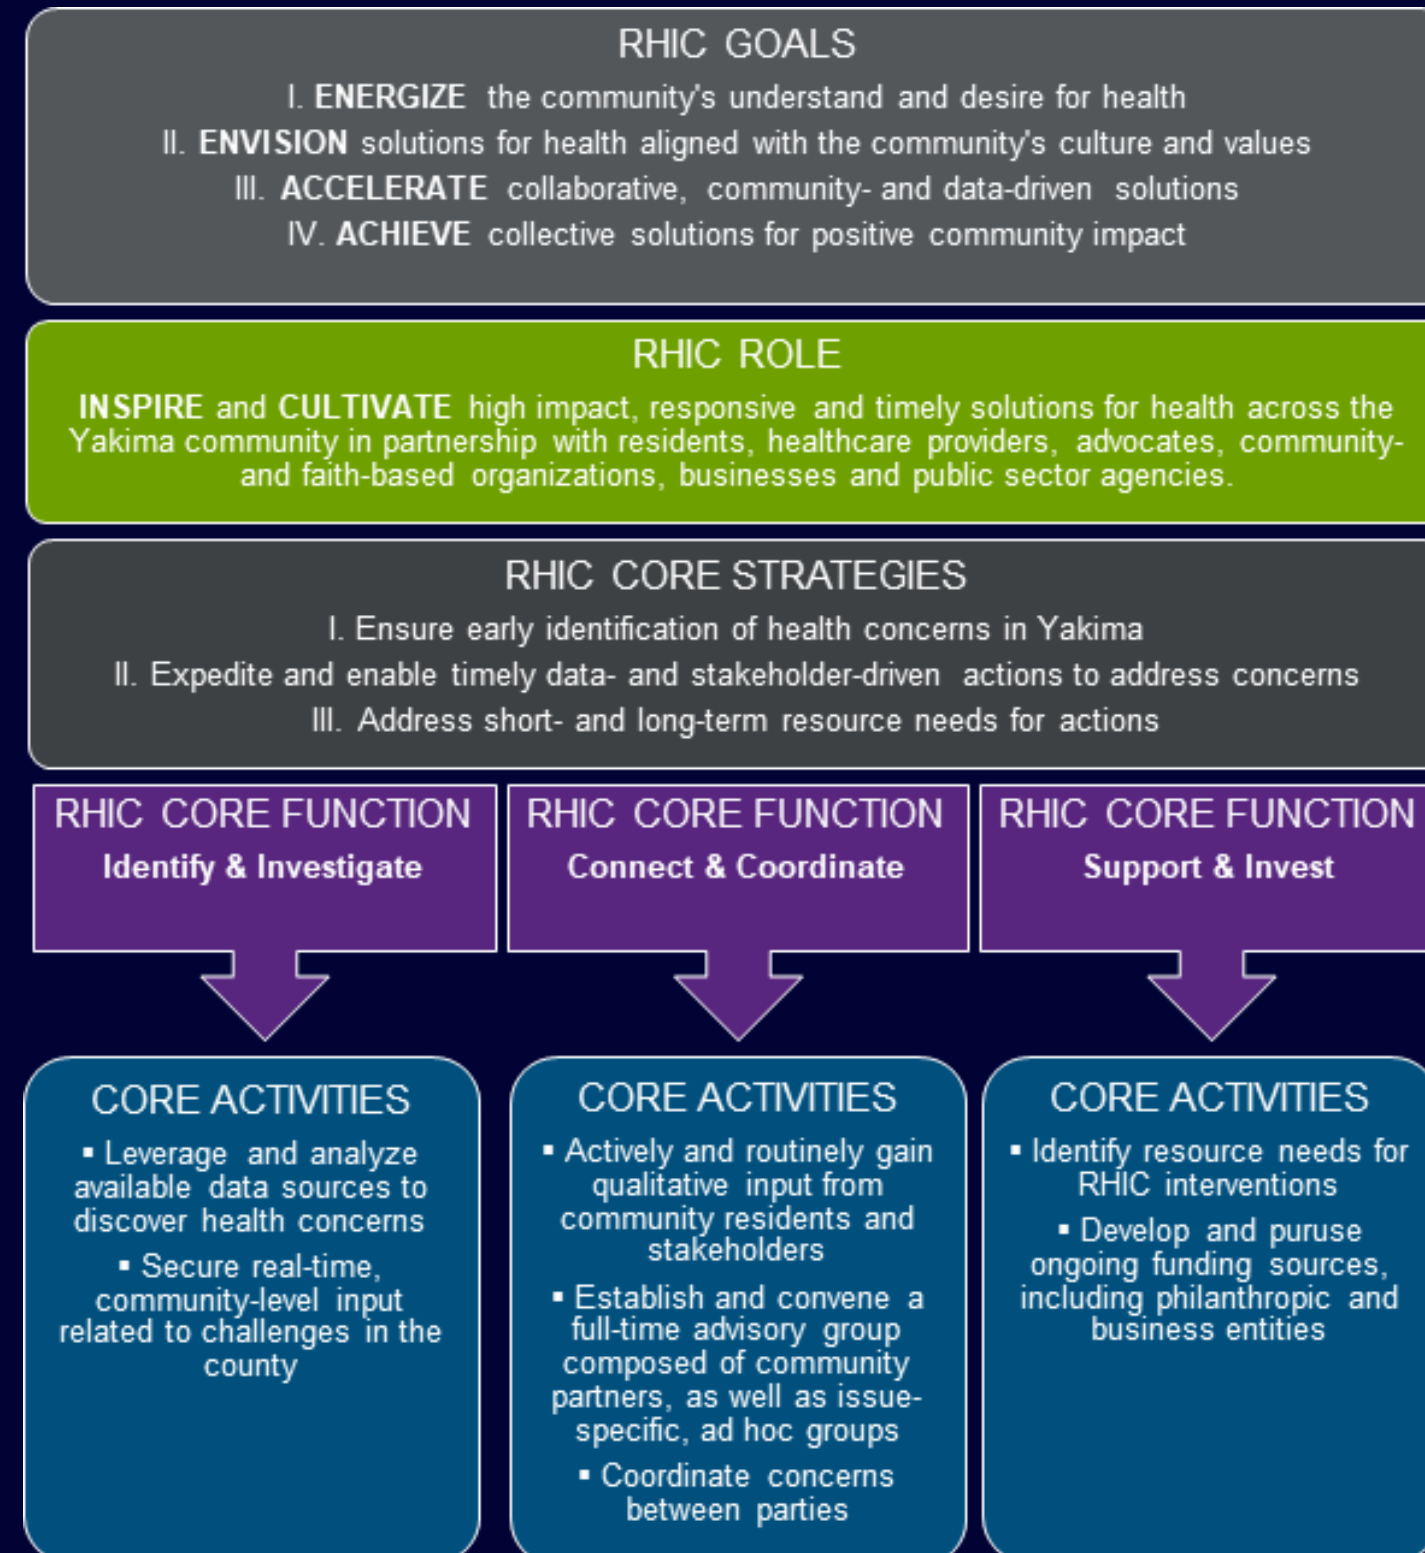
RHIC GOALS

I. ENERGIZE the community's understand and desire for health

II. ENVISION solutions for health aligned with the community's culture and values

III. ACCELERATE collaborative, community- and data-driven solutions

IV. ACHIEVE collective solutions for positive community impact

RHIC ROLE

INSPIRE and CULTIVATE high impact, responsive and timely solutions for health across the Yakima community in partnership with residents, healthcare providers, advocates, community- and faith-based organizations, businesses and public sector agencies.

RHIC CORE STRATEGIES

I. Ensure early identification of health concerns in Yakima

II. Expedite and enable timely data- and stakeholder-driven actions to address concerns

III. Address short- and long-term resource needs for actions

RHIC CORE FUNCTION
Identify & Investigate

RHIC CORE FUNCTION
Connect & Coordinate

RHIC CORE FUNCTION
Support & Invest

CORE ACTIVITIES

▪ Leverage and analyze available data sources to discover health concerns

▪ Secure real-time, community-level input related to challenges in the county

CORE ACTIVITIES

▪ Actively and routinely gain qualitative input from community residents and stakeholders

▪ Establish and convene a full-time advisory group composed of community partners, as well as issue-specific, ad hoc groups

▪ Coordinate concerns between parties

CORE ACTIVITIES

▪ Identify resource needs for RHIC interventions

▪ Develop and puruse ongoing funding sources, including philanthropic and business entities